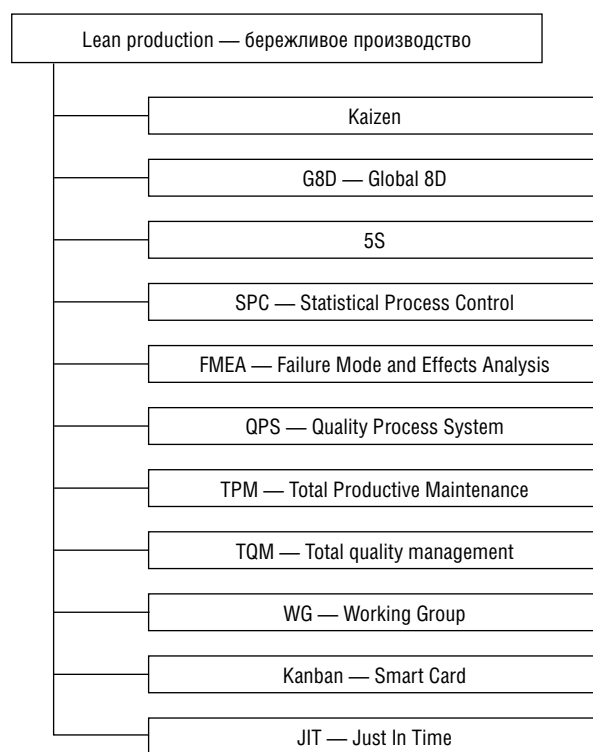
Lean production — бережливое производство

Kaizen

G8D — Global 8D

5S

SPC — Statistical Process Control

FMEA — Failure Mode and Effects Analysis

QPS — Quality Process System

TPM — Total Productive Maintenance

TQM — Total quality management

WG — Working Group

Kanban — Smart Card

JIT — Just In Time